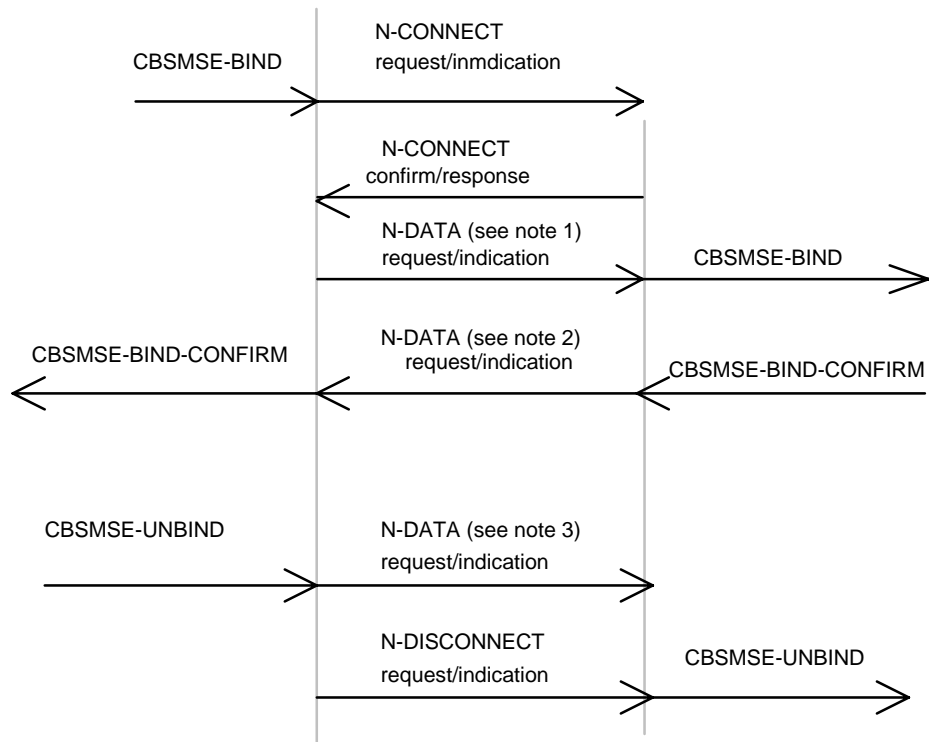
CBSMSE-BIND

N-CONNECT
request/inmdication

N-CONNECT
confirm/response

N-DATA (see note 1)
request/indication

CBSMSE-BIND

CBSMSE-BIND-CONFIRM

N-DATA (see note 2)
request/indication

CBSMSE-BIND-CONFIRM

CBSMSE-UNBIND

N-DATA (see note 3)
request/indication

N-DISCONNECT
request/indication

CBSMSE-UNBIND